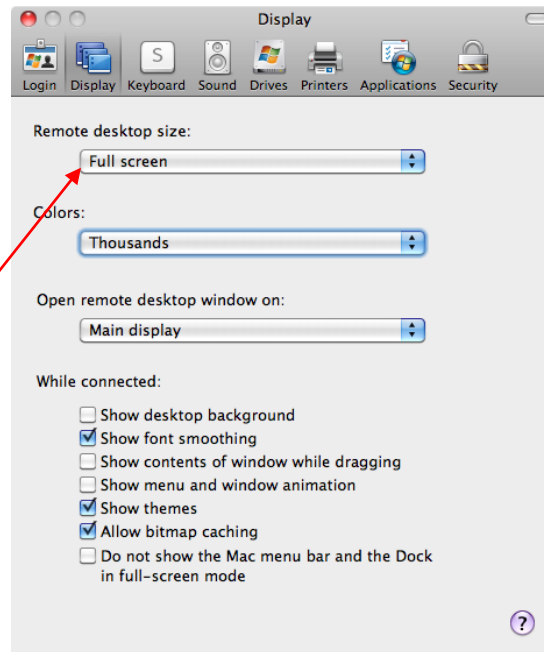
Display

Login Display Keyboard Sound Drives Printers Applications Security

Remote desktop size:

Full screen

Colors:

Thousands

Open remote desktop window on:

Main display

While connected:

Show desktop background

Show font smoothing

Show contents of window while dragging

Show menu and window animation

Show themes

Allow bitmap caching

Do not show the Mac menu bar and the Dock in full-screen mode

?